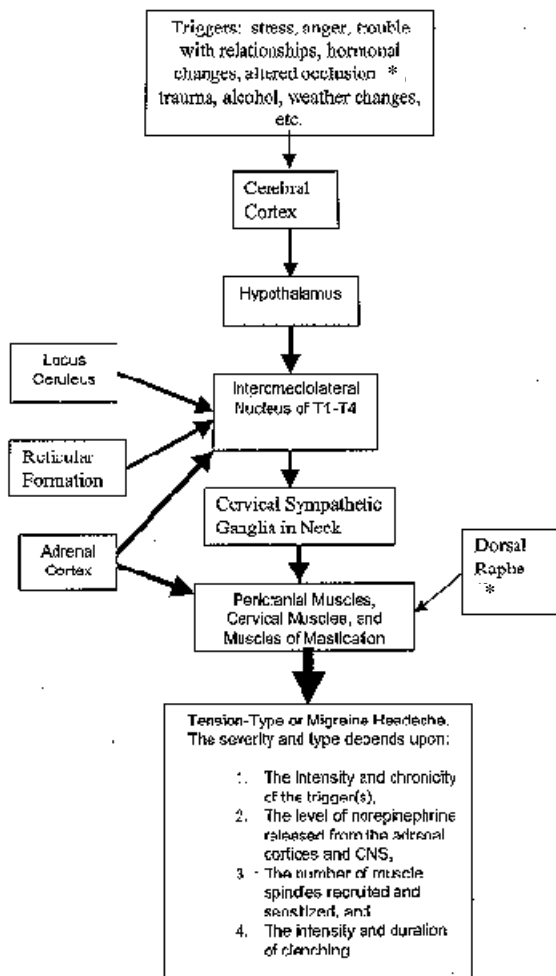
Triggers: stress, anger, trouble with relationships, hormonal changes, altered occlusion *, trauma, alcohol, weather changes, etc.

Cerebral Cortex

Hypothalamus

Locus Ceruleus

Reticular Formation

Intermediolateral Nucleus of T1-T4

Cervical Sympathetic Ganglia in Neck

Adrenal Cortex

Dorsal Raphe *

Pericranial Muscles, Cervical Muscles, and Muscles of Mastication

Tension-Type or Migraine Headache. The severity and type depends upon:

1. The intensity and chronicity of the trigger(s),
2. The level of norepinephrine released from the adrenal cortices and CNS,
3. The number of muscle spindles recruited and sensitized, and
4. The intensity and duration of clenching